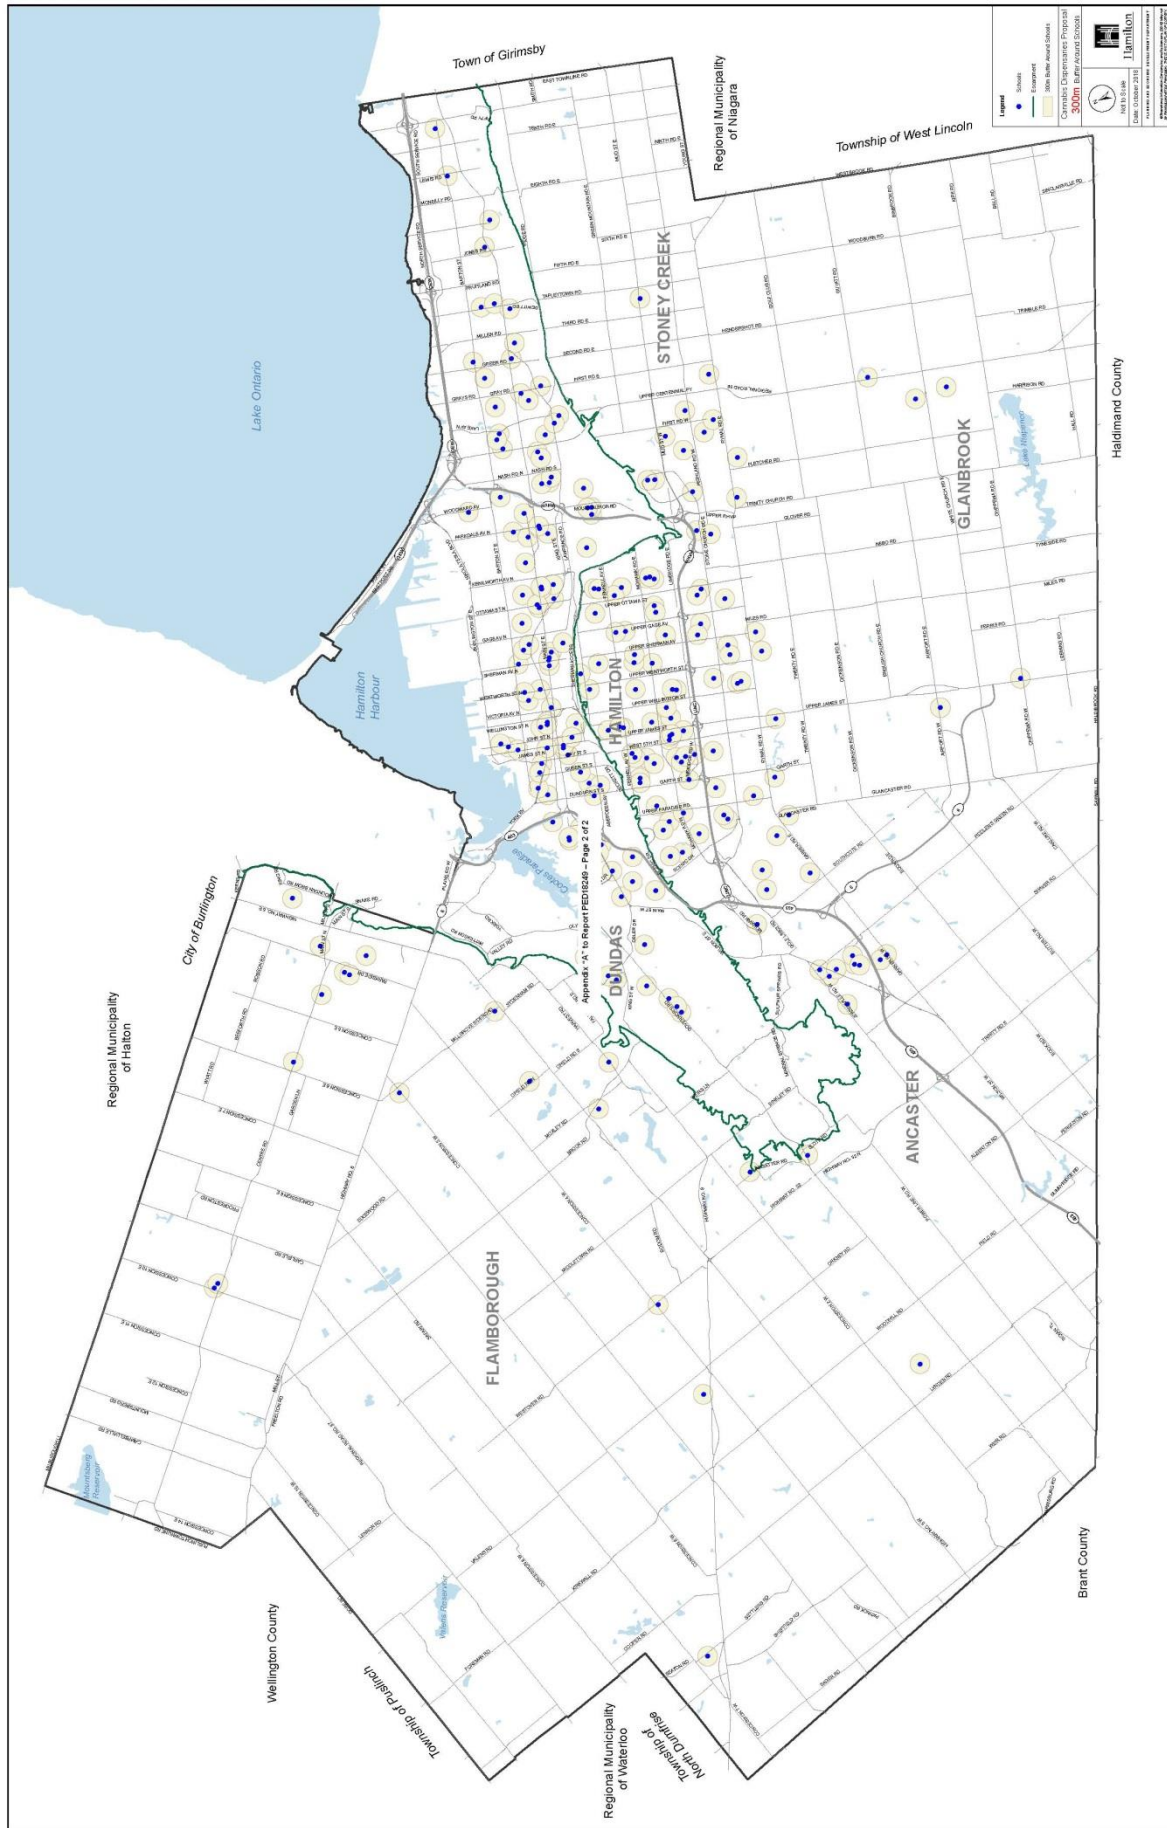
Town of Grimsby

Regional Municipality of Niagara

Township of West Lincoln

Lake Ontario

STONEY CREEK

GLANBROOK

Haldimand County

Hamilton Harbour

HAMILTON

Cootes Paradise

Appendix "A" to Report PED18249 – Page 2 of 2

DUNDAS

City of Burlington

Regional Municipality of Halton

ANCASTER

FLAMBOROUGH

Brant County

Wellington County

Township of Puslinch

Regional Municipality of Waterloo

Township of North Dumfries

Legend

Schools

Escarpment

300m Buffer Around Schools

Cannabis Dispensaries Proposal

300m Buffer Around Schools

Not to Scale

Date: October 2018

Hamilton

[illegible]